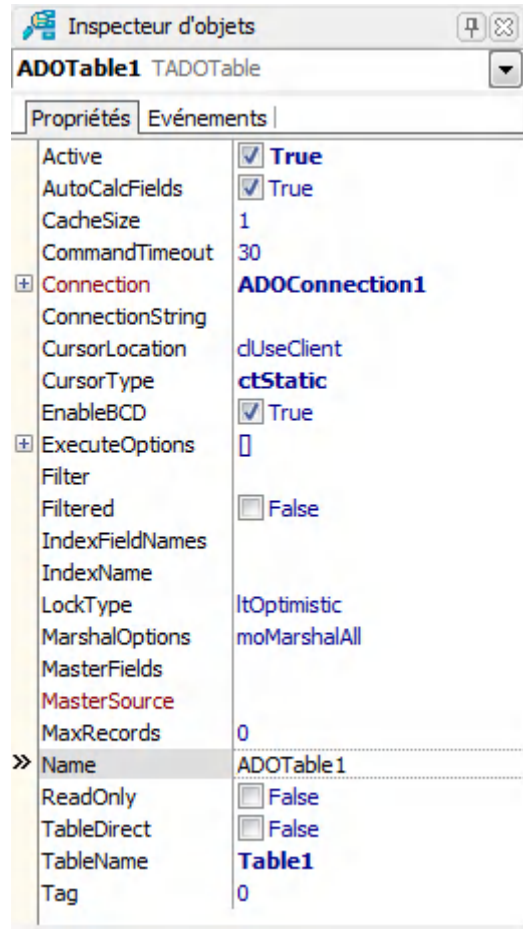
Inspecteur d'objets

ADOTable1 TADOTable

Propriétés | Evénements

| | |
|---|---|
| Active | True |
| AutoCalcFields | True |
| CacheSize | 1 |
| CommandTimeout | 30 |
| Connection | ADOConnection1 |
| ConnectionString | |
| CursorLocation | clUseClient |
| CursorType | ctStatic |
| EnableBCD | True |
| ExecuteOptions | [] |
| Filter | |
| Filtered | False |
| IndexFieldNames | |
| IndexName | |
| LockType | ltOptimistic |
| MarshalOptions | moMarshalAll |
| MasterFields | |
| MasterSource | |
| MaxRecords | 0 |
| Name | ADOTable1 |
| ReadOnly | False |
| TableDirect | False |
| TableName | Table1 |
| Tag | 0 |